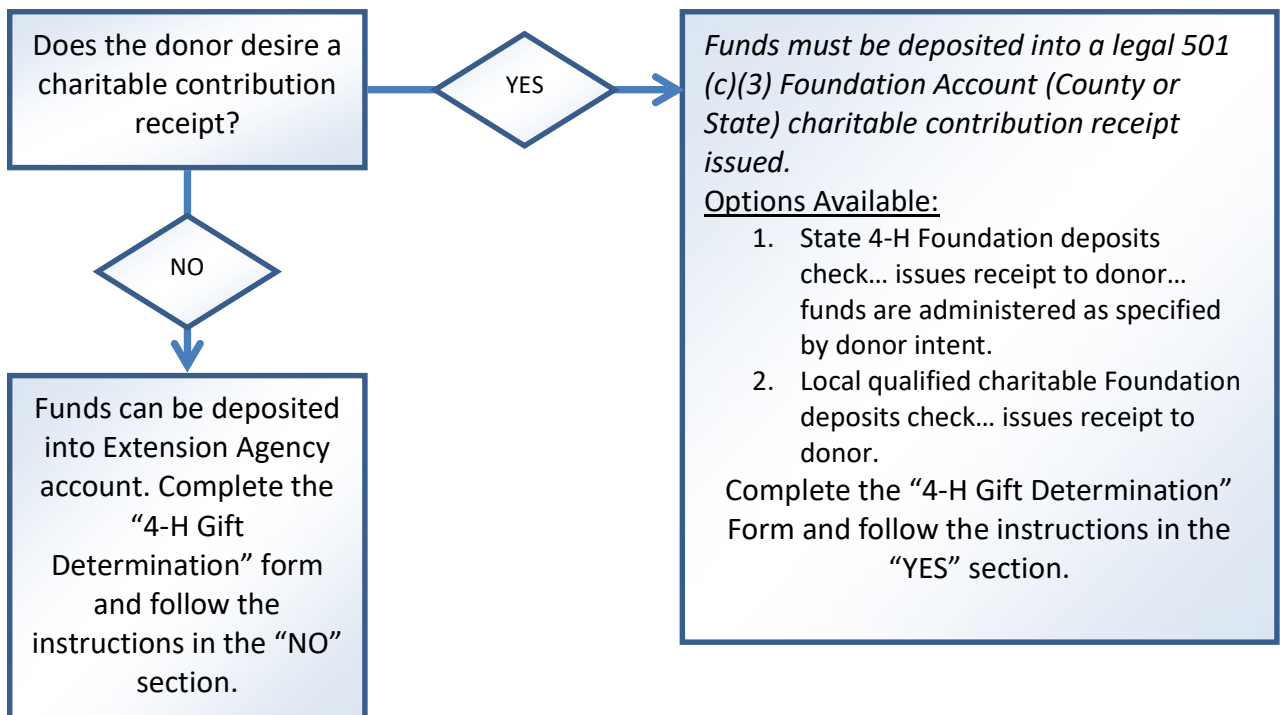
Does the donor desire a charitable contribution receipt?

YES

Funds must be deposited into a legal 501 (c)(3) Foundation Account (County or State) charitable contribution receipt issued.

Options Available:

1. State 4-H Foundation deposits check… issues receipt to donor… funds are administered as specified by donor intent.
2. Local qualified charitable Foundation deposits check… issues receipt to donor.

Complete the “4-H Gift Determination” Form and follow the instructions in the “YES” section.

NO

Funds can be deposited into Extension Agency account. Complete the “4-H Gift Determination” form and follow the instructions in the “NO” section.